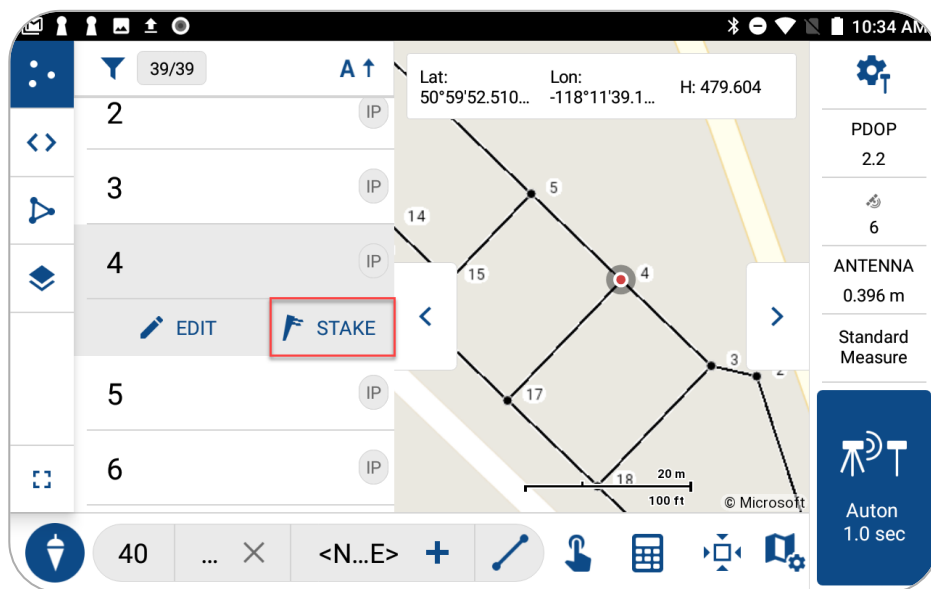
10:34 AM

39/39

A

2 IP

3 IP

4 IP

EDIT

STAKE

5 IP

6 IP

Lat: 50°59'52.510...

Lon: -118°11'39.1...

H: 479.604

5

14

15

4

3

2

17

18

20 m

100 ft

© Microsoft

PDOP

2.2

6

ANTENNA

0.396 m

Standard Measure

Auton 1.0 sec

40

...

<N...E>